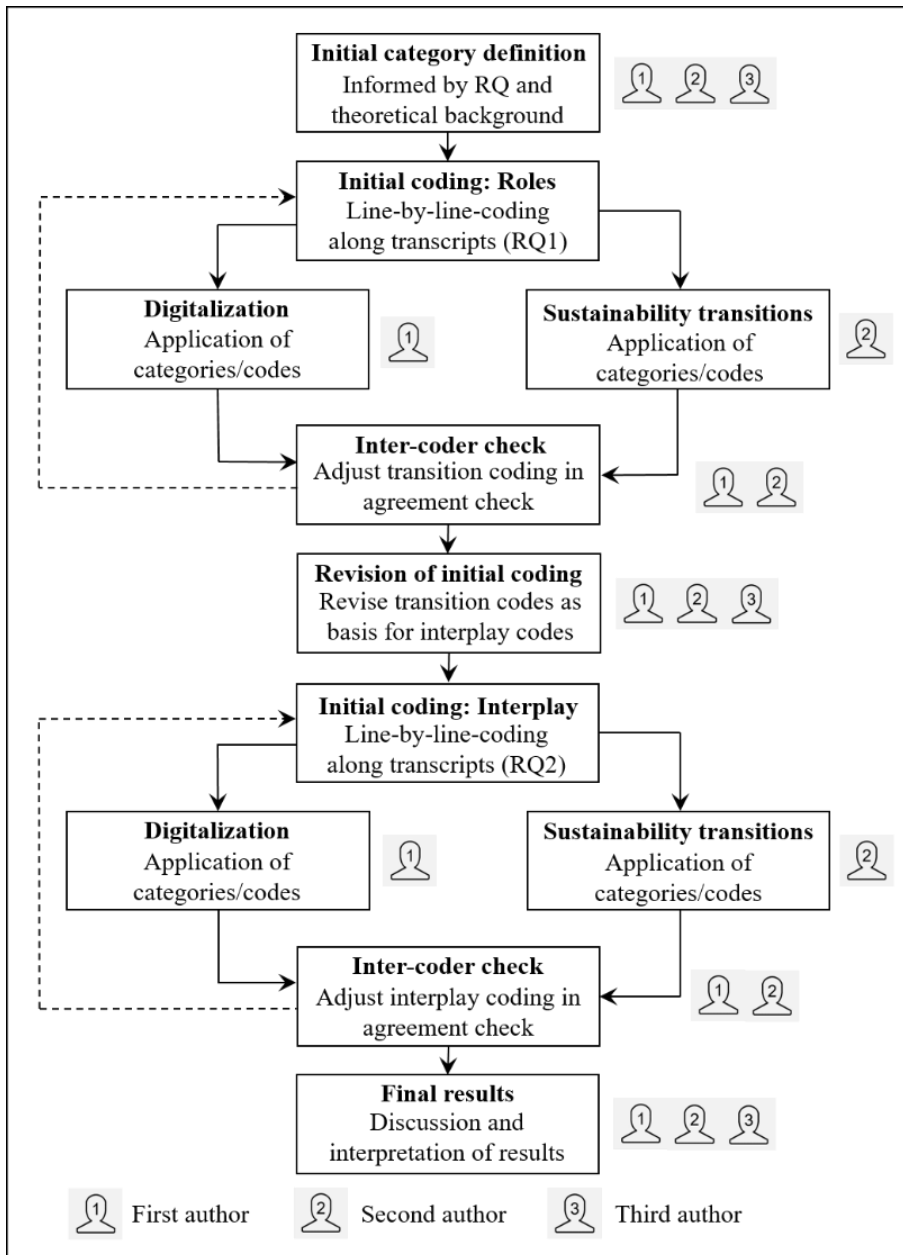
**Initial category definition**
Informed by RQ and theoretical background

1 2 3

**Initial coding: Roles**
Line-by-line-coding along transcripts (RQ1)

**Digitalization**
Application of categories/codes

1

**Sustainability transitions**
Application of categories/codes

2

**Inter-coder check**
Adjust transition coding in agreement check

1 2

**Revision of initial coding**
Revise transition codes as basis for interplay codes

1 2 3

**Initial coding: Interplay**
Line-by-line-coding along transcripts (RQ2)

**Digitalization**
Application of categories/codes

1

**Sustainability transitions**
Application of categories/codes

2

**Inter-coder check**
Adjust interplay coding in agreement check

1 2

**Final results**
Discussion and interpretation of results

1 2 3

1 First author 2 Second author 3 Third author